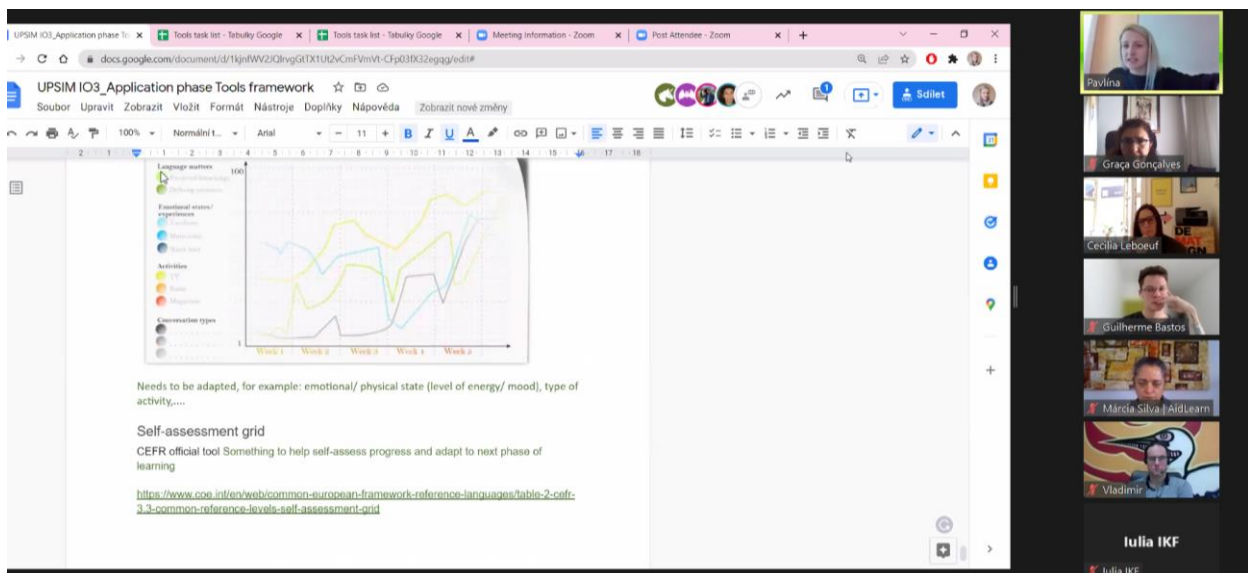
UPSIM IO3_Application phase To ×
Tools task list - Tabulky Google ×
Tools task list - Tabulky Google ×
Meeting Information - Zoom ×
Post Attendee - Zoom ×
+

docs.google.com/document/d/1kjnfWV2JQlrvgGtTX1Ut2vCmFVmVt-CFp03fX32egqg/edit#

UPSIM IO3_Application phase Tools framework
Soubor Upravit Zobrazit Vložit Formát Nástroje Doplňky Nápověda Zobrazit nové změny
Sdílet

100% Normální t... Arial 11

Language matters
100
Emotional states/ experiences
Activities
Conversation types
1
Week 1 Week 2 Week 3 Week 4 Week 5

Needs to be adapted, for example: emotional/ physical state (level of energy/ mood), type of activity,....

Self-assessment grid

CEFR official tool Something to help self-assess progress and adapt to next phase of learning

https://www.coe.int/en/web/common-european-framework-reference-languages/table-2-cefr-3.3-common-reference-levels-self-assessment-grid

Pavlína
Graça Gonçalves
Cecilia Leboeuf
Guilherme Bastos
Márcia Silva | AidLearn
Vladimir
Iulia IKF
Iulia IKF